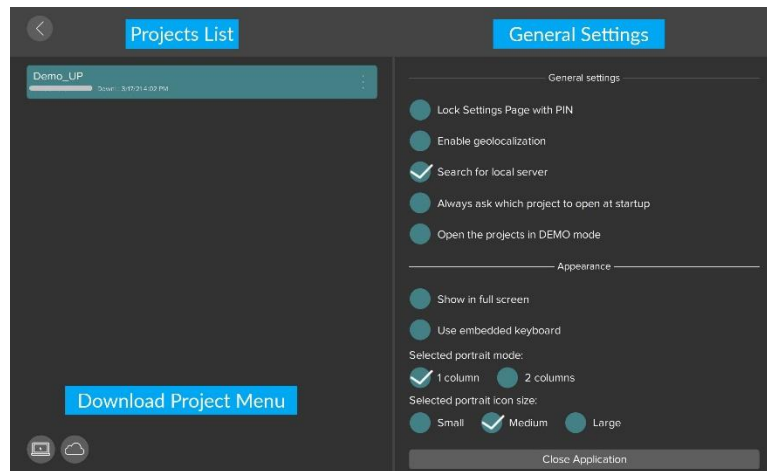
Projects List

General Settings

Demo_UP

Saved: 3/17/3 14:02 PM

General settings

Lock Settings Page with PIN

Enable geolocalization

Search for local server

Always ask which project to open at startup

Open the projects in DEMO mode

Appearance

Show in full screen

Use embedded keyboard

Selected portrait mode:

1 column

2 columns

Selected portrait icon size:

Small

Medium

Large

Download Project Menu

Close Application